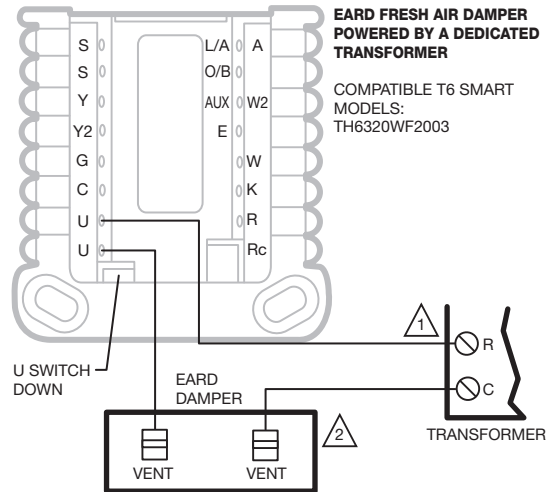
EARD FRESH AIR DAMPER POWERED BY A DEDICATED TRANSFORMER

COMPATIBLE T6 SMART MODELS: TH6320WF2003

S
S
Y
Y2
G
C
U
U

L/A
O/B
AUX
E

A
W2
W
K
R
Rc

U SWITCH DOWN

EARD DAMPER

VENT
VENT

1
2

R
C

TRANSFORMER